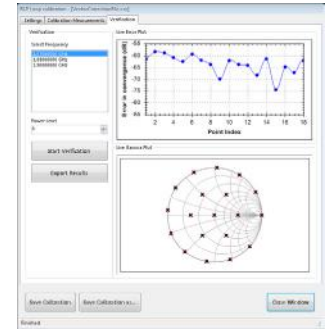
RCP Loop calibration - [StudioCalibrationFile.cal]

Settings | Calibration Measurements | Verification

Verification

Select Frequency
1.0000000 GHz
2.0000000 GHz
3.0000000 GHz

Power Level
0

Start Verification

Export Results

Line Bars Plot

Error in convergence (dB)

-55
-60
-65
-70
-75

2 4 6 8 10 12 14 16 18
Point Index

Line Gamma Plot

Save Calibration

Save Calibration as...

Close Window

Finished